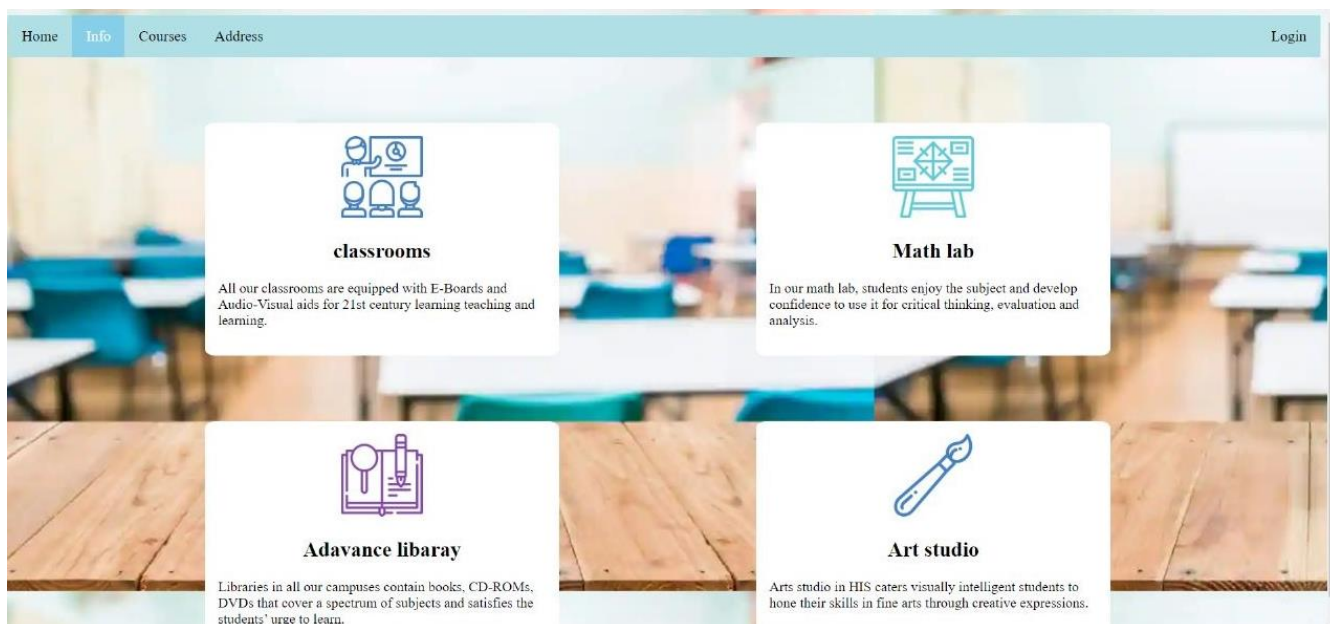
Home Info Courses Address

Login

classrooms

All our classrooms are equipped with E-Boards and Audio-Visual aids for 21st century learning teaching and learning.

Math lab

In our math lab, students enjoy the subject and develop confidence to use it for critical thinking, evaluation and analysis.

Adavance libaray

Libraries in all our campuses contain books, CD-ROMs, DVDs that cover a spectrum of subjects and satisfies the students' urge to learn.

Art studio

Arts studio in HIS caters visually intelligent students to hone their skills in fine arts through creative expressions.